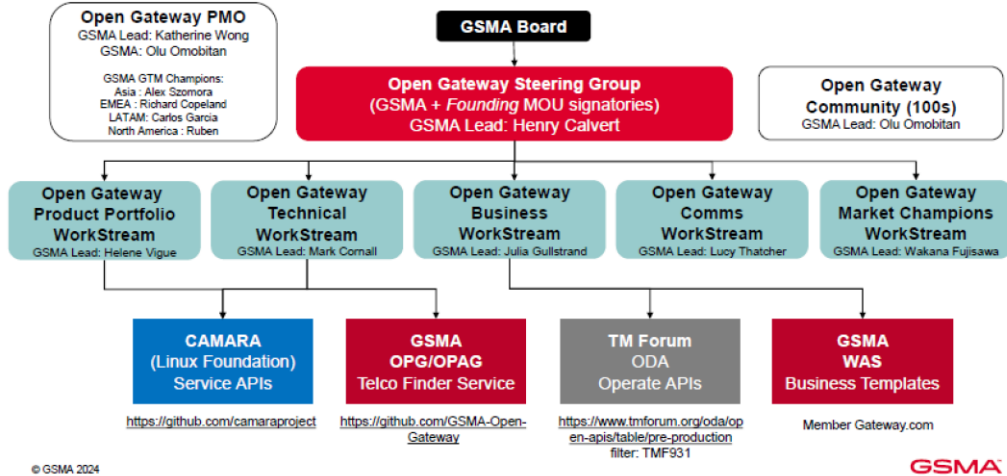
Open Gateway PMO
GSMA Lead: Katherine Wong
GSMA: Olu Omobitan

GSMA GTM Champions:
Asia : Alex Szomora
EMEA : Richard Copeland
LATAM: Carlos Garcia
North America : Ruben

GSMA Board

Open Gateway Steering Group
(GSMA + Founding MOU signatories)
GSMA Lead: Henry Calvert

Open Gateway
Community (100s)
GSMA Lead: Olu Omobitan

Open Gateway
Product Portfolio
WorkStream
GSMA Lead: Helene Vigue

Open Gateway
Technical
WorkStream
GSMA Lead: Mark Cornall

Open Gateway
Business
WorkStream
GSMA Lead: Julia Gullstrand

Open Gateway
Comms
WorkStream
GSMA Lead: Lucy Thatcher

Open Gateway
Market Champions
WorkStream
GSMA Lead: Wakana Fujisawa

CAMARA
(Linux Foundation)
Service APIs

GSMA
OPG/OPAG
Telco Finder Service

TM Forum
ODA
Operate APIs

GSMA
WAS
Business Templates

https://github.com/camaraproject

https://github.com/GSMA-Open-Gateway

https://www.tmforum.org/oda/open-apis/table/pre-production
filter: TMF931

Member Gateway.com

© GSMA 2024

GSMA